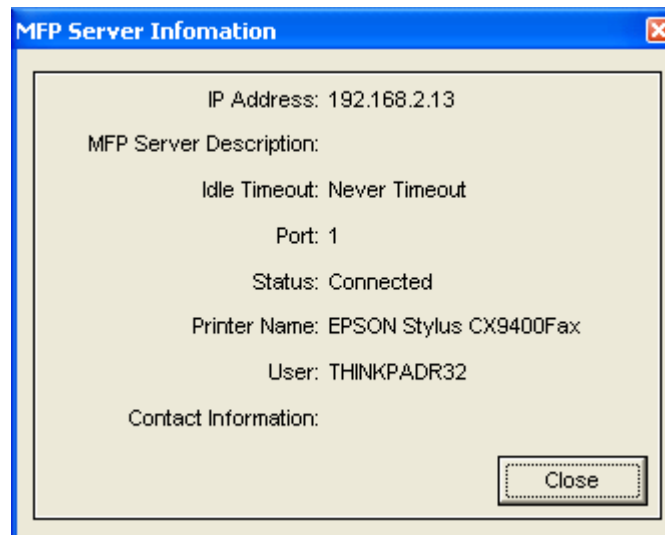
MFP Server Infomation

IP Address: 192.168.2.13

MFP Server Description:

Idle Timeout: Never Timeout

Port: 1

Status: Connected

Printer Name: EPSON Stylus CX9400Fax

User: THINKPADR32

Contact Information:

Close